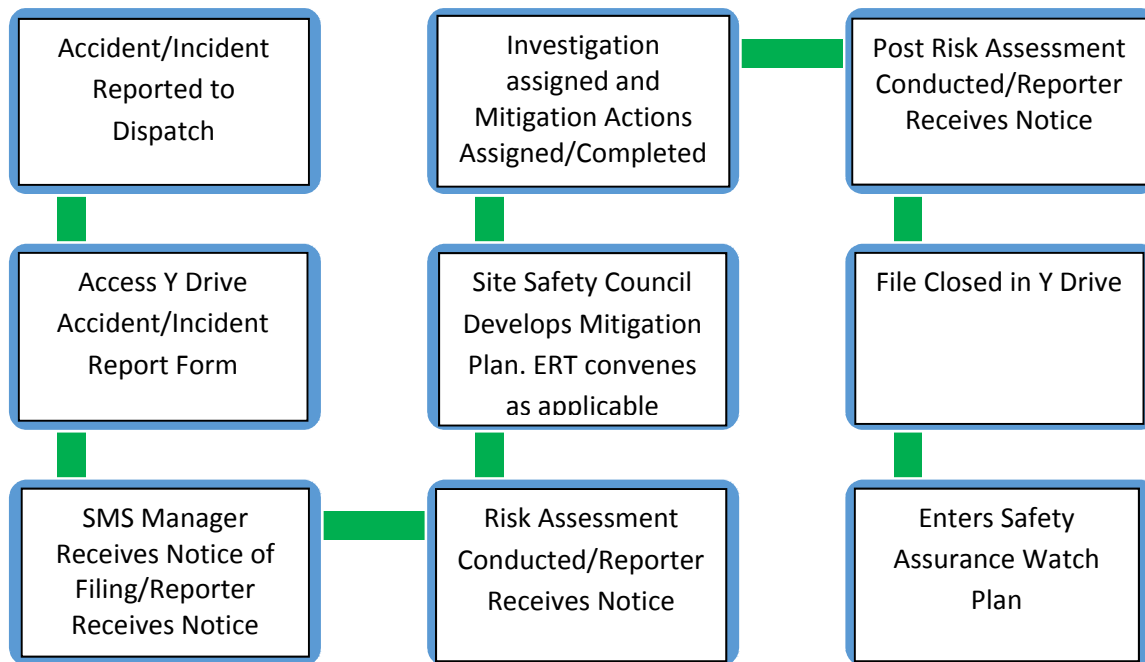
Accident/Incident Reported to Dispatch

Access Y Drive Accident/Incident Report Form

SMS Manager Receives Notice of Filing/Reporter Receives Notice

Risk Assessment Conducted/Reporter Receives Notice

Site Safety Council Develops Mitigation Plan. ERT convenes as applicable

Investigation assigned and Mitigation Actions Assigned/Completed

Post Risk Assessment Conducted/Reporter Receives Notice

File Closed in Y Drive

Enters Safety Assurance Watch Plan